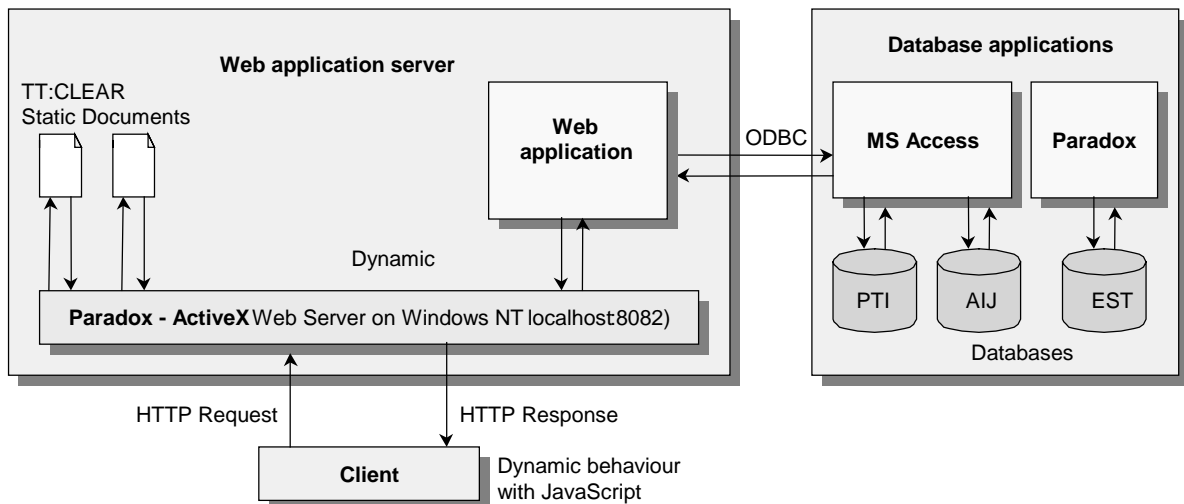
Web application server

TT:CLEAR
Static Documents

Web
application

ODBC

Database applications

MS Access

Paradox

Dynamic

Paradox - ActiveX Web Server on Windows NT localhost8082)

PTI

AIJ

EST

Databases

HTTP Request

HTTP Response

Client

Dynamic behaviour
with JavaScript